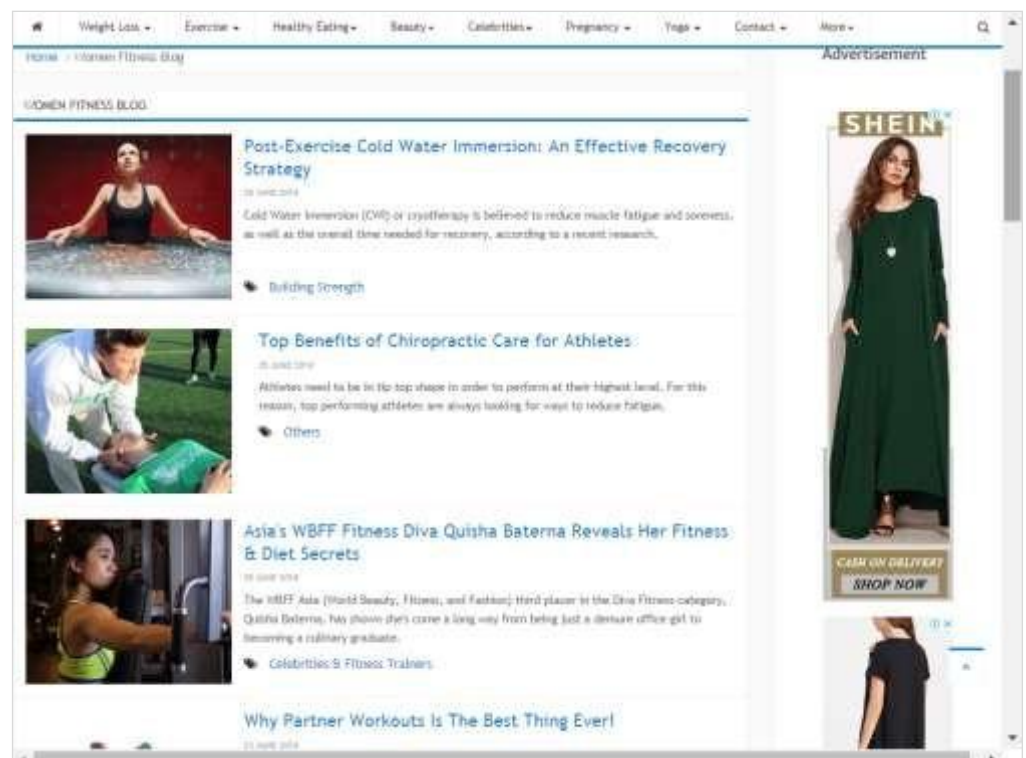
Weight Loss ▾ Exercise ▾ Healthy Eating ▾ Beauty ▾ Celebrities ▾ Pregnancy ▾ Yoga ▾ Contact ▾ More ▾

Home / Women Fitness Blog

Advertisement

WOMEN FITNESS BLOG

Post-Exercise Cold Water Immersion: An Effective Recovery Strategy

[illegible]

Cold Water Immersion (CWI) or cryotherapy is believed to reduce muscle fatigue and soreness, as well as the overall time needed for recovery, according to a recent research.

Building Strength

Top Benefits of Chiropractic Care for Athletes

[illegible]

Athletes need to be in tip top shape in order to perform at their highest level. For this reason, top performing athletes are always looking for ways to reduce fatigue.

Others

Asia's WBFF Fitness Diva Quisha Baterna Reveals Her Fitness & Diet Secrets

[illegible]

The WBFF Asia (World Beauty, Fitness, and Fashion) third placer in the Diva Fitness category, Quisha Baterna, has shown she's come a long way from being just a demure office girl to becoming a culinary graduate.

Celebrities & Fitness Trainers

Why Partner Workouts Is The Best Thing Ever!

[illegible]

SHEIN

CASH ON DELIVERY

SHOP NOW